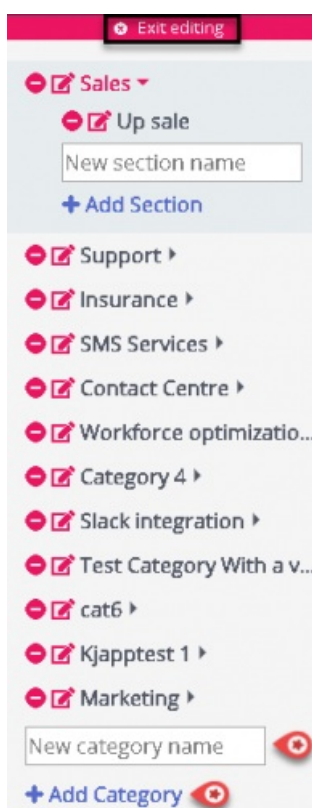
Exit editing

Sales

Up sale

New section name

+ Add Section

Support

Insurance

SMS Services

Contact Centre

Workforce optimizatio...

Category 4

Slack integration

Test Category With a v...

cat6

Kjapptest 1

Marketing

New category name

+ Add Category